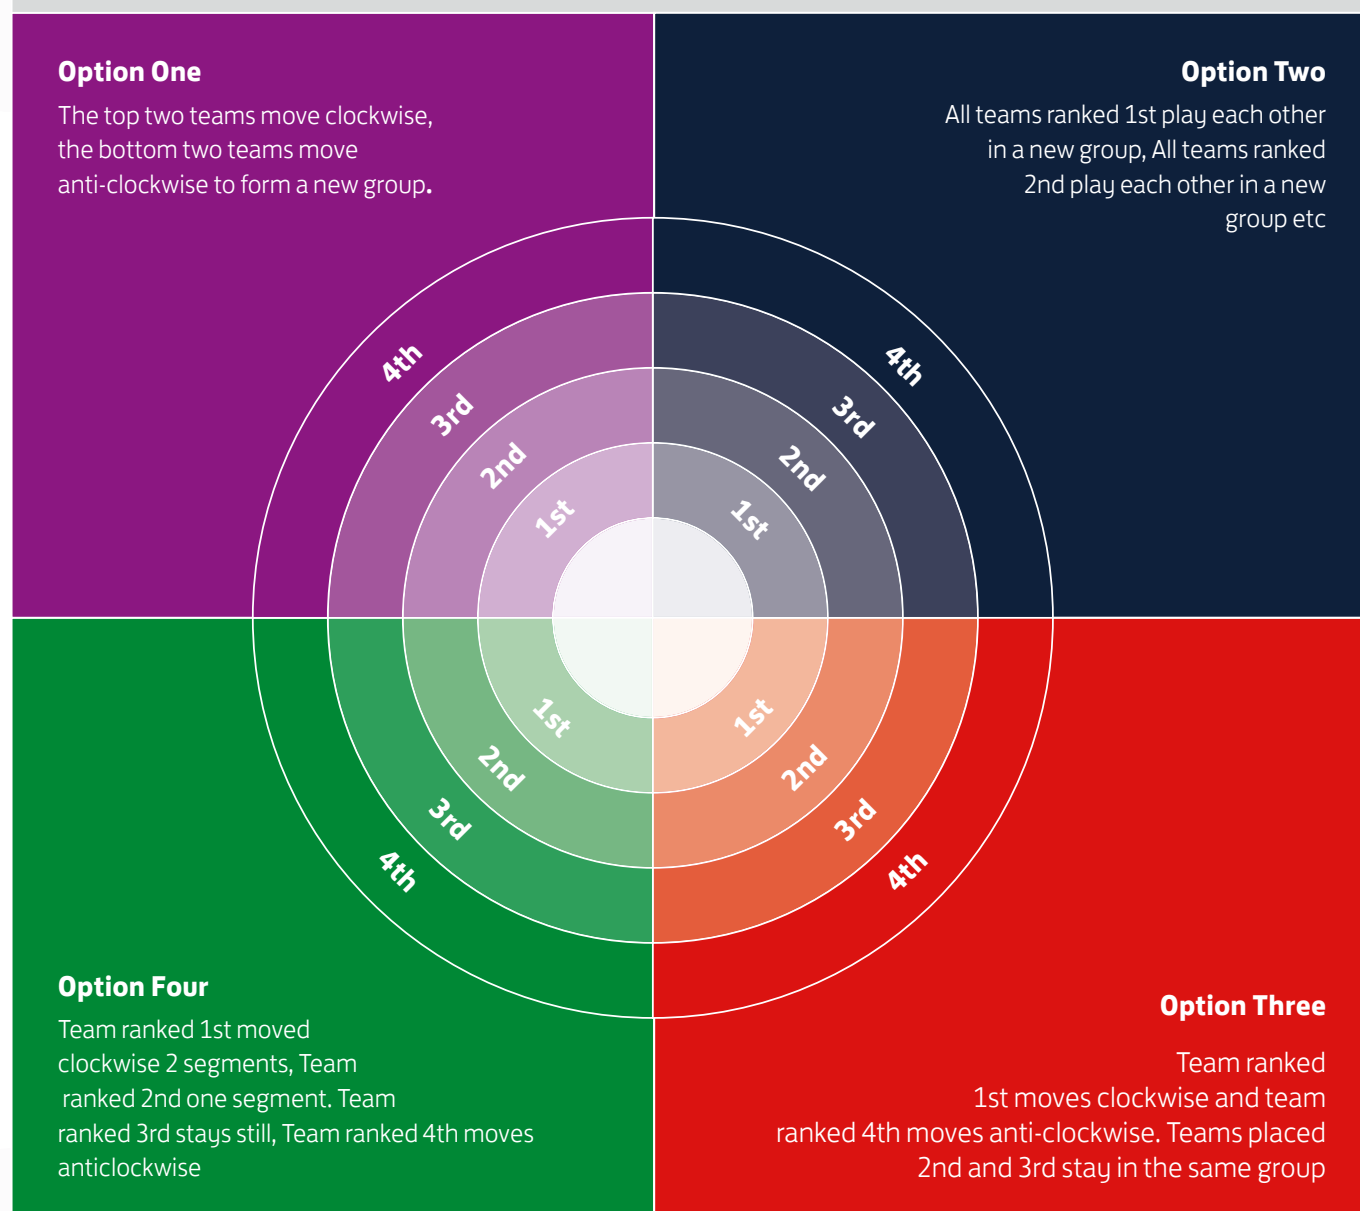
**Option One**

The top two teams move clockwise, the bottom two teams move anti-clockwise to form a new group.

**Option Two**

All teams ranked 1st play each other in a new group, All teams ranked 2nd play each other in a new group etc

4th
3rd
2nd
1st

4th
3rd
2nd
1st

1st
2nd
3rd
4th

1st
2nd
3rd
4th

**Option Four**

Team ranked 1st moved clockwise 2 segments, Team ranked 2nd one segment. Team ranked 3rd stays still, Team ranked 4th moves anticlockwise

**Option Three**

Team ranked 1st moves clockwise and team ranked 4th moves anti-clockwise. Teams placed 2nd and 3rd stay in the same group